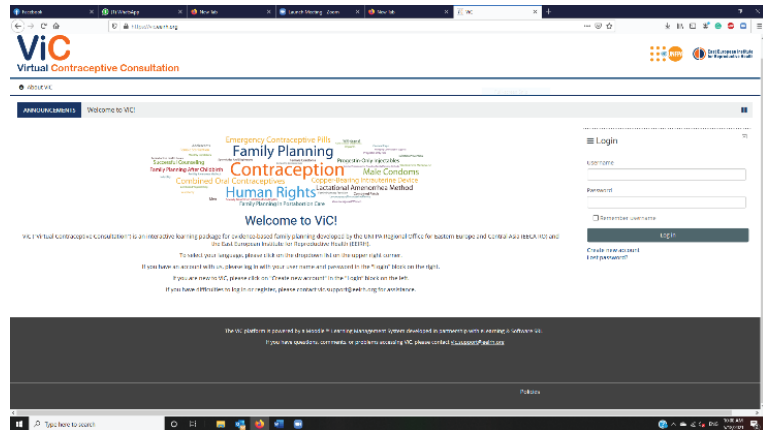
Facebook
(9) WhatsApp
New tab
Search Meeting - Zoom
New tab
ViC

https://vic.eeirh.org

ViC
Virtual Contraceptive Consultation

East European Institute for Reproductive Health

About ViC

ANNOUNCEMENTS
Welcome to ViC!

Emergency Contraceptive Pills
Family Planning
Contraception
Human Rights
Male Condoms
Combined Oral Contraceptives
Progestin-Only Injectables
Copper-Bearing Intrauterine Device
Lactational Amenorrhea Method
Family Planning After Childbirth
Family Planning in Postabortion Care
Successful Counseling

Welcome to ViC!

ViC (Virtual Contraceptive Consultation) is an interactive learning package for evidence-based family planning developed by the UNFPA Regional Office for Eastern Europe and Central Asia (EECARO) and the East European Institute for Reproductive Health (EEIRH).

To select your language, please click on the dropdown list on the upper right corner.

If you have an account with us, please log in with your user name and password in the "Login" block on the right.

If you are new to ViC, please click on "Create new account" in the "Login" block on the left.

If you have difficulties to log in or register, please contact vic.support@eeirh.org for assistance.

Login
Username
Password
Remember username
Log in
Create new account
Lost password?

The ViC platform is powered by a Moodle E-Learning Management System developed in partnership with E-learning & Software SRL.

If you have questions, comments, or problems accessing ViC, please contact vic.support@eeirh.org

Policies

Type here to search